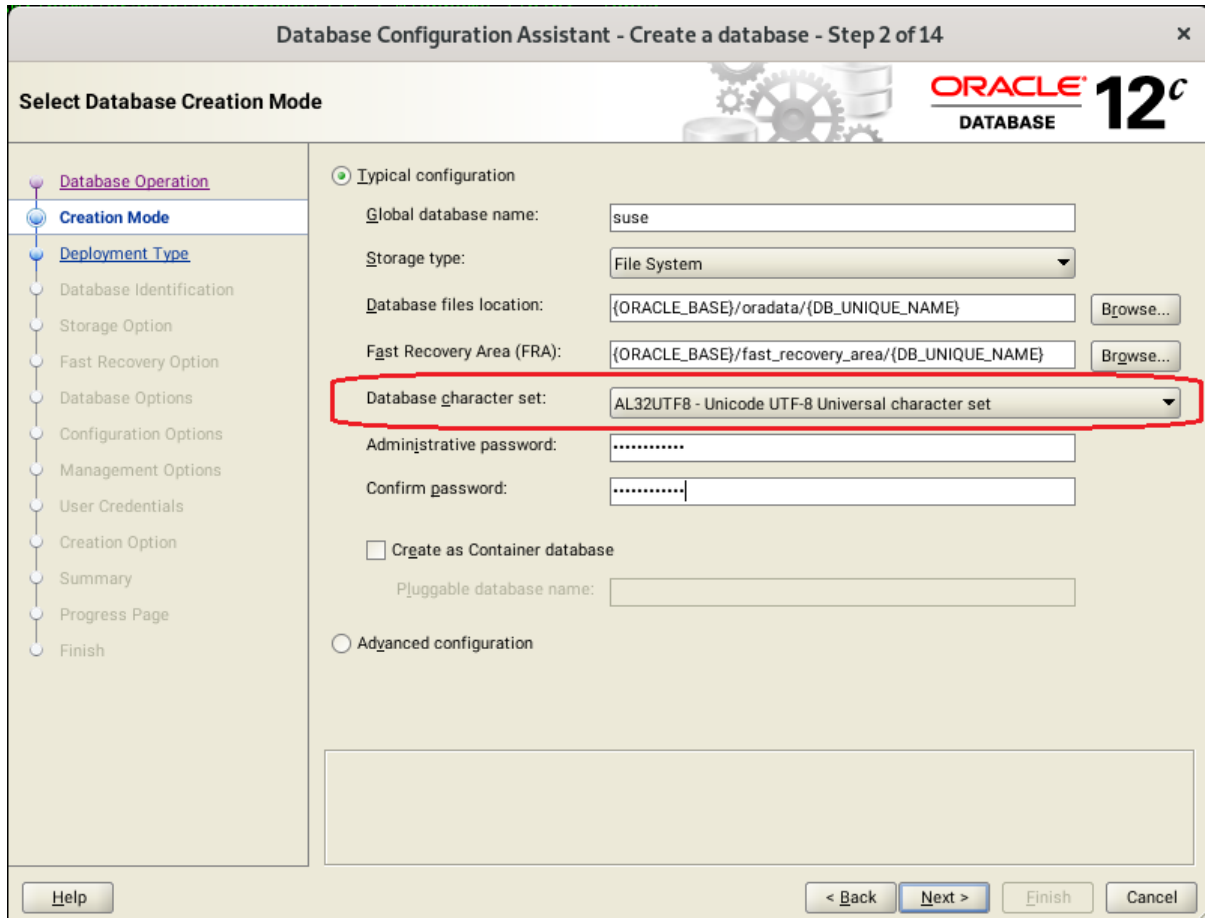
Database Configuration Assistant - Create a database - Step 2 of 14

Select Database Creation Mode

ORACLE DATABASE 12c

Database Operation
Creation Mode
Deployment Type
Database Identification
Storage Option
Fast Recovery Option
Database Options
Configuration Options
Management Options
User Credentials
Creation Option
Summary
Progress Page
Finish

Typical configuration

Global database name: suse

Storage type: File System

Database files location: {ORACLE_BASE}/oradata/{DB_UNIQUE_NAME} Browse...

Fast Recovery Area (FRA): {ORACLE_BASE}/fast_recovery_area/{DB_UNIQUE_NAME} Browse...

Database character set: AL32UTF8 - Unicode UTF-8 Universal character set

Administrative password: ••••••••••••

Confirm password: ••••••••••••

Create as Container database

Pluggable database name:

Advanced configuration

Help

< Back Next > Finish Cancel